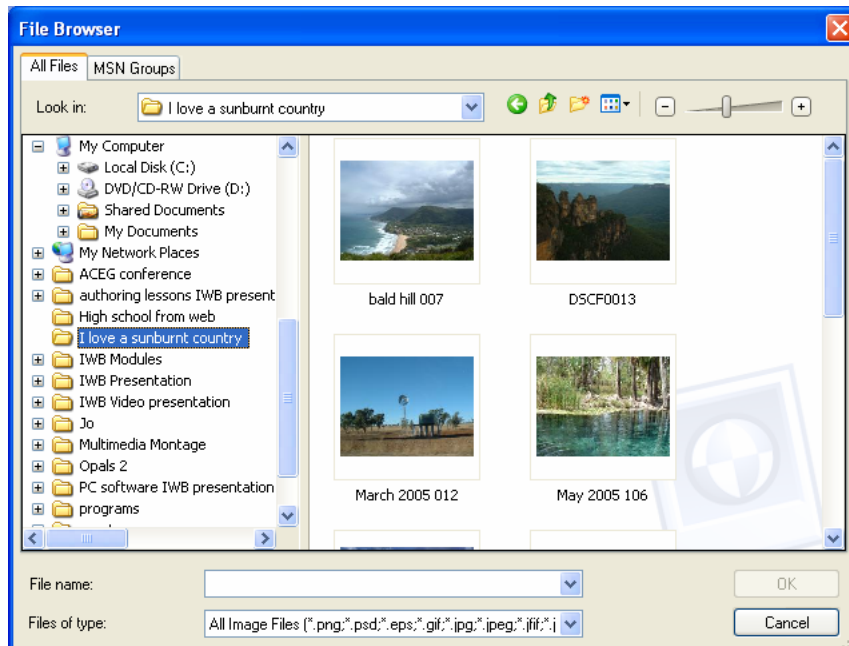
File Browser

All Files | MSN Groups

Look in: I love a sunburnt country

My Computer
Local Disk (C:)
DVD/CD-RW Drive (D:)
Shared Documents
My Documents
My Network Places
ACEG conference
authoring lessons IWB present
High school from web
I love a sunburnt country
IWB Modules
IWB Presentation
IWB Video presentation
Jo
Multimedia Montage
Opals 2
PC software IWB presentation
programs

bald hill 007
DSCF0013
March 2005 012
May 2005 106

File name:
Files of type: All Image Files (*.png;*.psd;*.eps;*.gif;*.jpg;*.jpeg;*.jfif;*.j

OK
Cancel